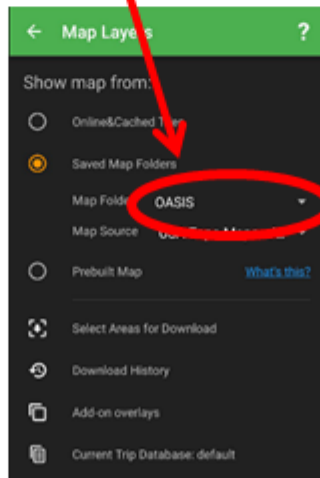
Map Lay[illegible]s

?

Show map from:

Online&Cached T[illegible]

Saved Map Folders

Map Folde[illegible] OASIS

Map Source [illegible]

Prebuilt Map

What's this?

Select Areas for Download

Download History

Add-on overlays

Current Trip Database: default